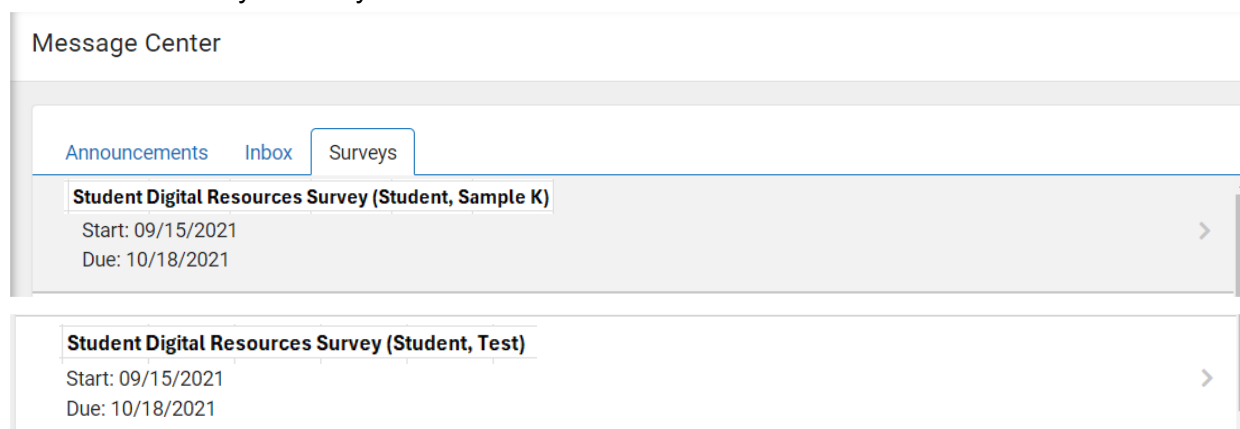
Message Center

Announcements Inbox Surveys

Student Digital Resources Survey (Student, Sample K)
Start: 09/15/2021
Due: 10/18/2021

Student Digital Resources Survey (Student, Test)
Start: 09/15/2021
Due: 10/18/2021